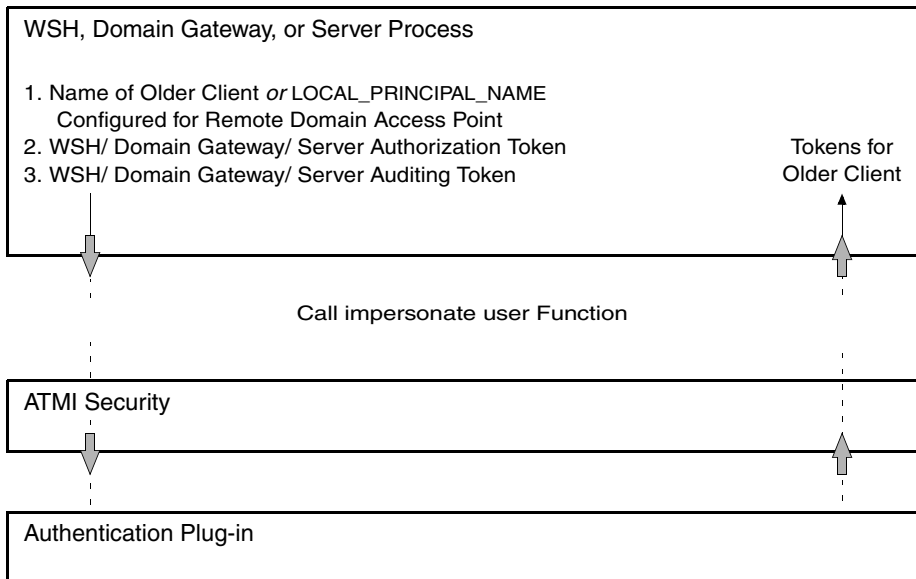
WSH, Domain Gateway, or Server Process

1. Name of Older Client *or* LOCAL_PRINCIPAL_NAME Configured for Remote Domain Access Point
2. WSH/ Domain Gateway/ Server Authorization Token
3. WSH/ Domain Gateway/ Server Auditing Token

Tokens for Older Client

Call impersonate user Function

ATMI Security

Authentication Plug-in